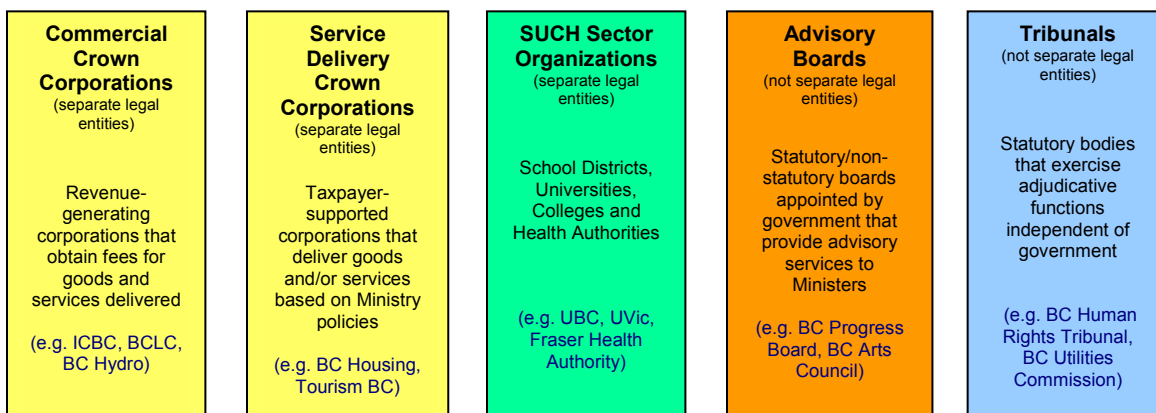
Commercial Crown Corporations
(separate legal entities)

Revenue-generating corporations that obtain fees for goods and services delivered

(e.g. ICBC, BCLC, BC Hydro)

Service Delivery Crown Corporations
(separate legal entities)

Taxpayer-supported corporations that deliver goods and/or services based on Ministry policies

(e.g. BC Housing, Tourism BC)

SUCH Sector Organizations
(separate legal entities)

School Districts, Universities, Colleges and Health Authorities

(e.g. UBC, UVic, Fraser Health Authority)

Advisory Boards
(not separate legal entities)

Statutory/non-statutory boards appointed by government that provide advisory services to Ministers

(e.g. BC Progress Board, BC Arts Council)

Tribunals
(not separate legal entities)

Statutory bodies that exercise adjudicative functions independent of government

(e.g. BC Human Rights Tribunal, BC Utilities Commission)